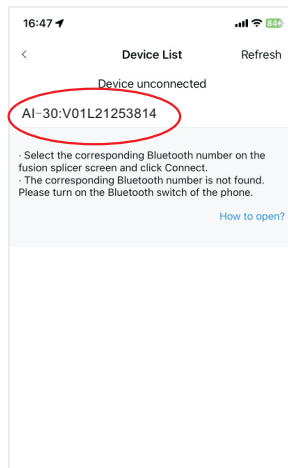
16:47

84+

<

Device List

Refresh

Device unconnected

AI-30:V01L21253814

· Select the corresponding Bluetooth number on the fusion splicer screen and click Connect.
· The corresponding Bluetooth number is not found. Please turn on the Bluetooth switch of the phone.

How to open?